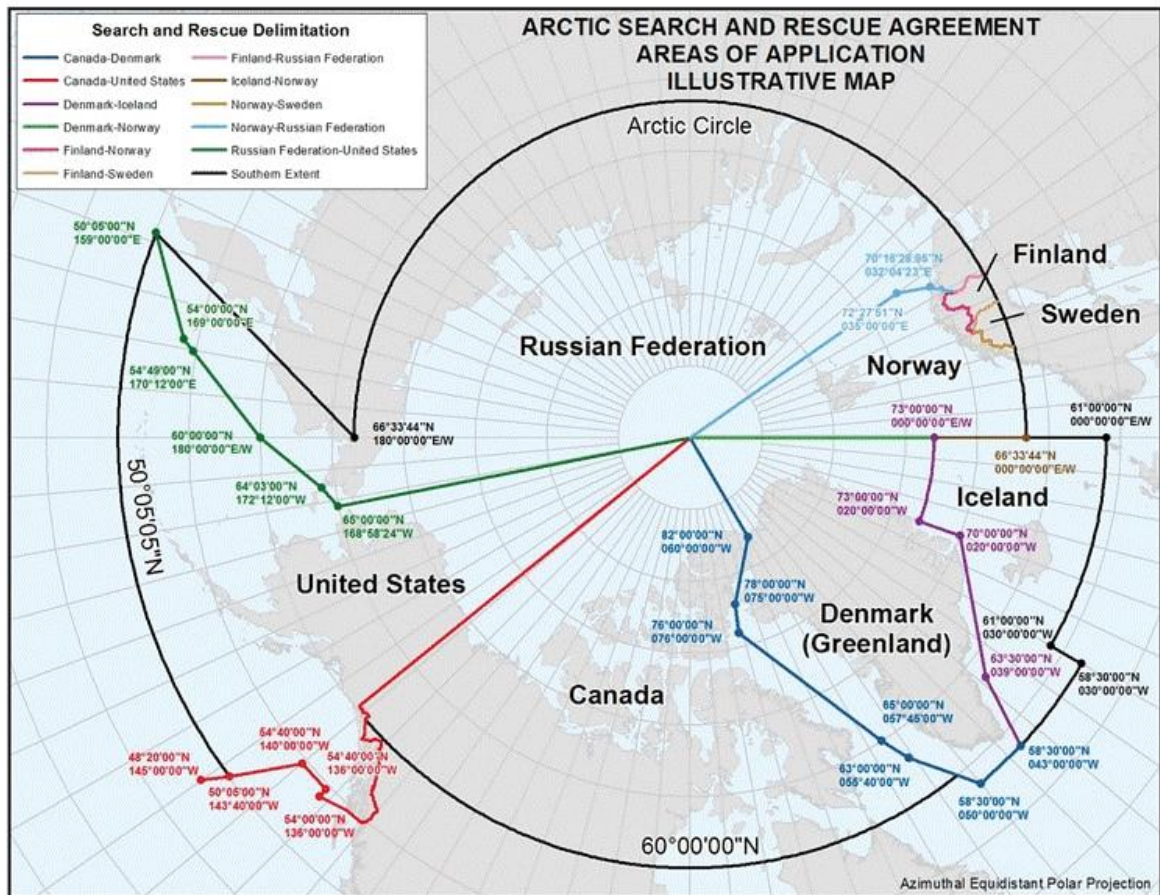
Search and Rescue Delimitation

Canada-Denmark
Canada-United States
Denmark-Iceland
Denmark-Norway
Finland-Norway
Finland-Sweden
Finland-Russian Federation
Iceland-Norway
Norway-Sweden
Norway-Russian Federation
Russian Federation-United States
Southern Extent

ARCTIC SEARCH AND RESCUE AGREEMENT
AREAS OF APPLICATION
ILLUSTRATIVE MAP

Arctic Circle

50°05'00"N
159°00'00"E

54°00'00"N
169°00'00"E

54°49'00"N
170°12'00"E

60°00'00"N
180°00'00"E/W

64°03'00"N
172°12'00"W

65°00'00"N
168°58'24"W

66°33'44"N
180°00'00"E/W

50°05'05"N

Russian Federation

70°16'28.95"N
032°04'23"E

72°27'51"N
035°00'00"E

Finland

Sweden

Norway

73°00'00"N
000°00'00"E/W

61°00'00"N
000°00'00"E/W

66°33'44"N
000°00'00"E/W

73°00'00"N
020°00'00"W

Iceland

70°00'00"N
020°00'00"W

82°00'00"N
060°00'00"W

78°00'00"N
075°00'00"W

76°00'00"N
076°00'00"W

United States

Denmark
(Greenland)

61°00'00"N
030°00'00"W

63°30'00"N
039°00'00"W

58°30'00"N
030°00'00"W

Canada

65°00'00"N
057°45'00"W

63°00'00"N
055°40'00"W

58°30'00"N
043°00'00"W

58°30'00"N
050°00'00"W

54°40'00"N
140°00'00"W

48°20'00"N
145°00'00"W

50°05'00"N
143°40'00"W

54°40'00"N
136°00'00"W

54°00'00"N
136°00'00"W

60°00'00"N

Azimuthal Equidistant Polar Projection